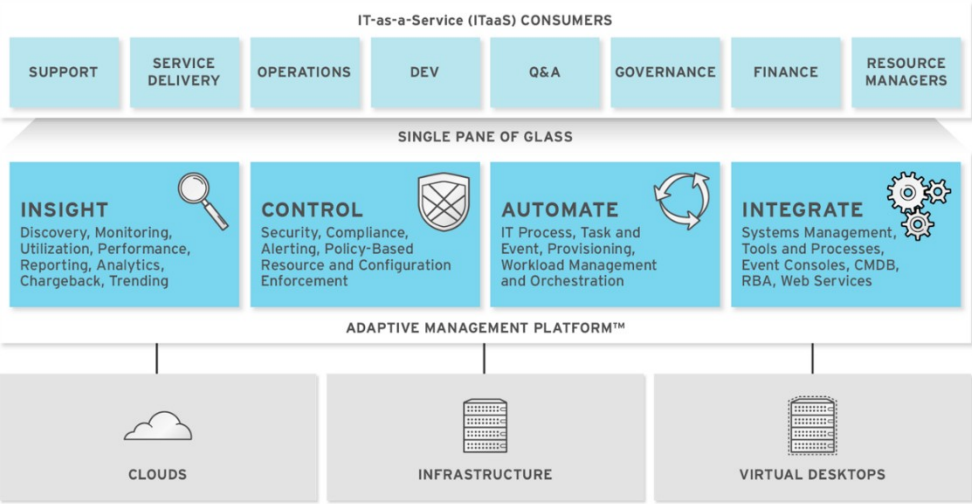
IT-as-a-Service (ITaaS) CONSUMERS

SUPPORT

SERVICE DELIVERY

OPERATIONS

DEV

Q&A

GOVERNANCE

FINANCE

RESOURCE MANAGERS

SINGLE PANE OF GLASS

INSIGHT
Discovery, Monitoring, Utilization, Performance, Reporting, Analytics, Chargeback, Trending

CONTROL
Security, Compliance, Alerting, Policy-Based Resource and Configuration Enforcement

AUTOMATE
IT Process, Task and Event, Provisioning, Workload Management and Orchestration

INTEGRATE
Systems Management, Tools and Processes, Event Consoles, CMDB, RBA, Web Services

ADAPTIVE MANAGEMENT PLATFORM™

CLOUDS

INFRASTRUCTURE

VIRTUAL DESKTOPS